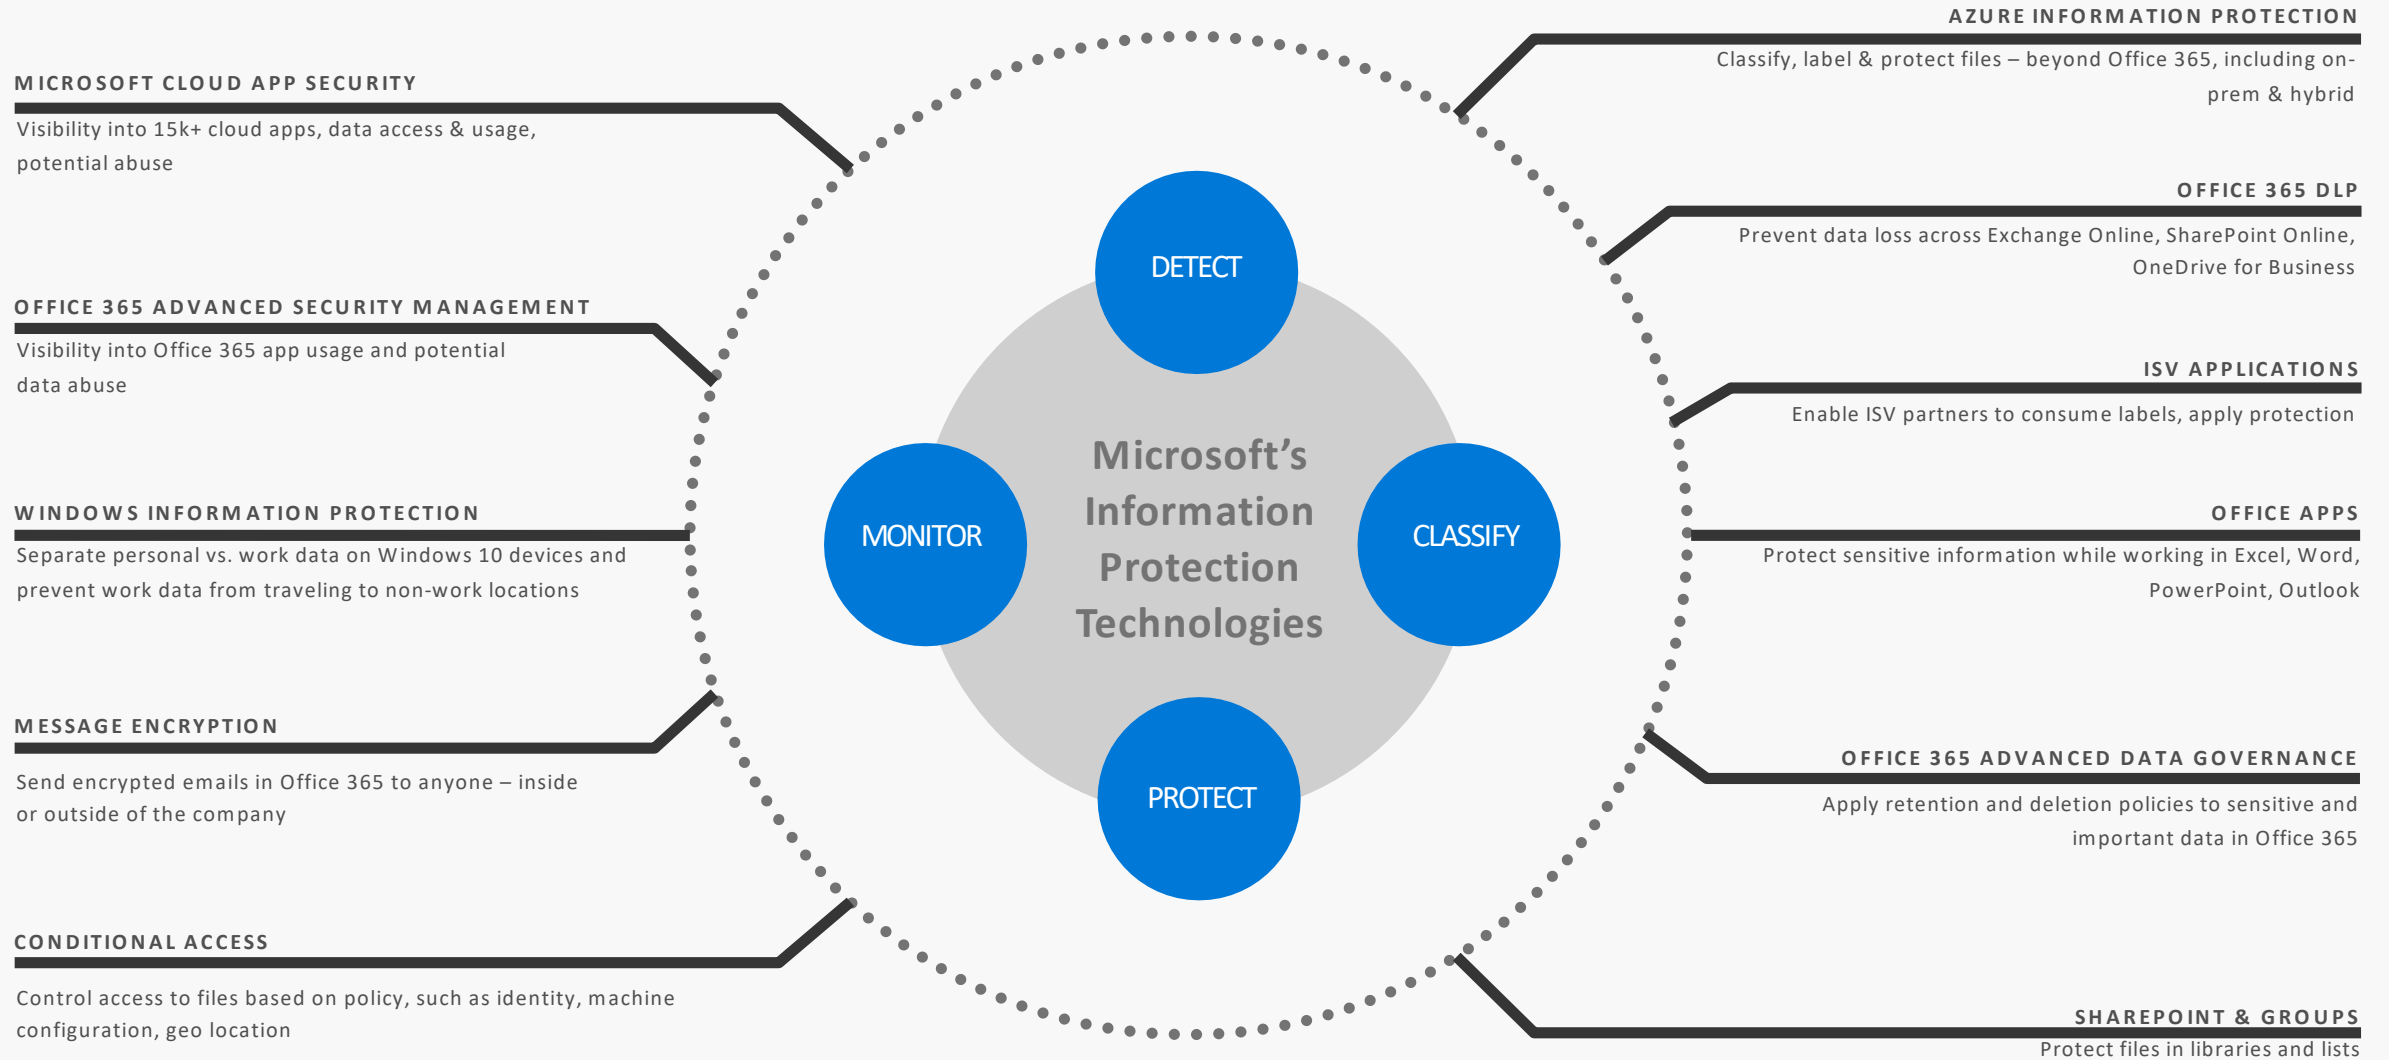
MICROSOFT CLOUD APP SECURITY

Visibility into 15k+ cloud apps, data access & usage, potential abuse

OFFICE 365 ADVANCED SECURITY MANAGEMENT

Visibility into Office 365 app usage and potential data abuse

WINDOWS INFORMATION PROTECTION

Separate personal vs. work data on Windows 10 devices and prevent work data from traveling to non-work locations

MESSAGE ENCRYPTION

Send encrypted emails in Office 365 to anyone – inside or outside of the company

CONDITIONAL ACCESS

Control access to files based on policy, such as identity, machine configuration, geo location

DETECT

MONITOR

Microsoft's Information Protection Technologies

CLASSIFY

PROTECT

AZURE INFORMATION PROTECTION

Classify, label & protect files – beyond Office 365, including on-prem & hybrid

OFFICE 365 DLP

Prevent data loss across Exchange Online, SharePoint Online, OneDrive for Business

ISV APPLICATIONS

Enable ISV partners to consume labels, apply protection

OFFICE APPS

Protect sensitive information while working in Excel, Word, PowerPoint, Outlook

OFFICE 365 ADVANCED DATA GOVERNANCE

Apply retention and deletion policies to sensitive and important data in Office 365

SHAREPOINT & GROUPS

Protect files in libraries and lists